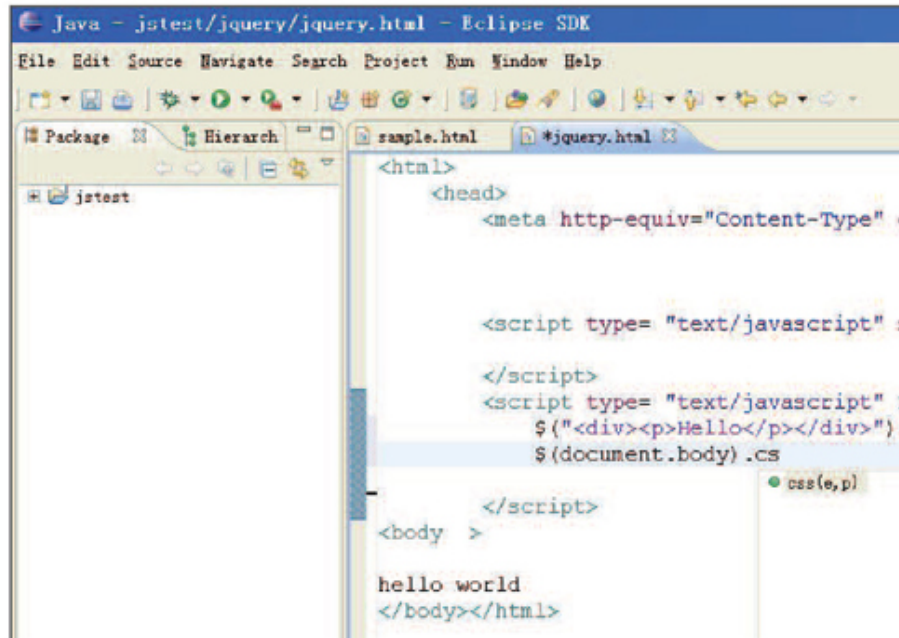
Java - jstest/jquery/jquery.html - Eclipse SDK

File Edit Source Navigate Search Project Run Window Help

Package Hierarch

jstest

sample.html *jquery.html

<html>
<head>
<meta http-equiv="Content-Type"

<script type= "text/javascript"

</script>
<script type= "text/javascript"
$("<div><p>Hello</p></div>")
$(document.body).cs

css(e,p)

</script>
<body >

hello world
</body></html>